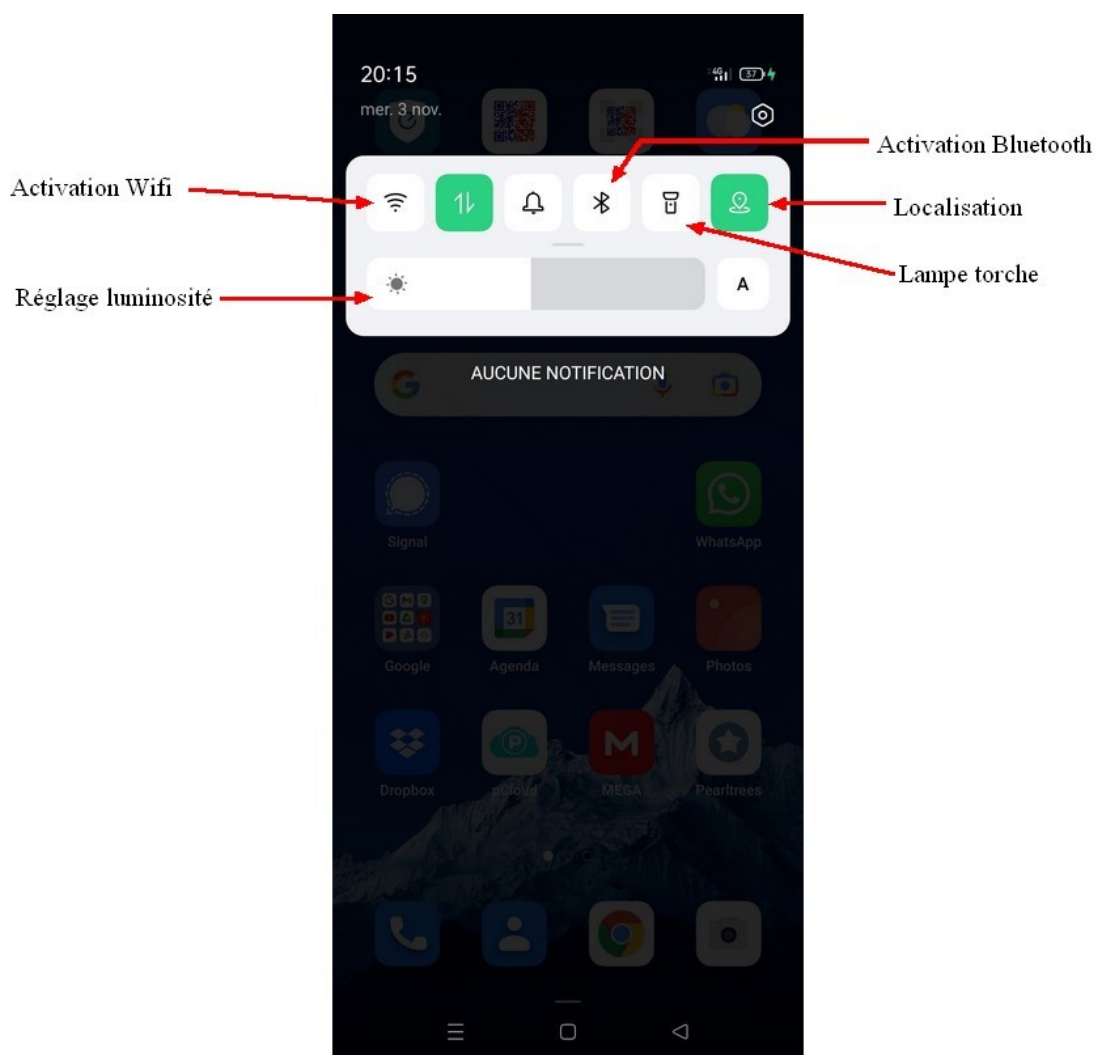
20:15
mer. 3 nov.

Activation Bluetooth

Activation Wifi

Localisation

Lampe torche

Réglage luminosité

A

AUCUNE NOTIFICATION

Signal

WhatsApp

31

Google

Agenda

Messages

Photos

Dropbox

pCloud

MEGA

Pearltrees